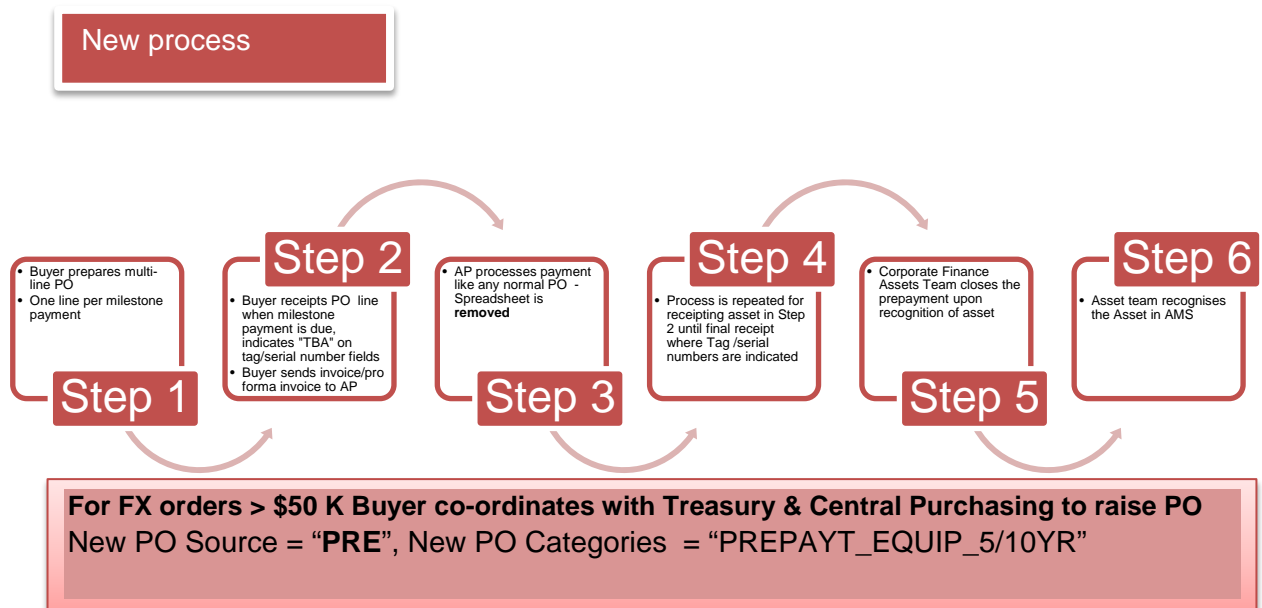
New process

Step 1

- Buyer prepares multi-line PO
- One line per milestone payment

Step 2

- Buyer receipts PO line when milestone payment is due, indicates "TBA" on tag/serial number fields
- Buyer sends invoice/pro forma invoice to AP

Step 3

- AP processes payment like any normal PO - Spreadsheet is **removed**

Step 4

- Process is repeated for receipting asset in Step 2 until final receipt where Tag /serial numbers are indicated

Step 5

- Corporate Finance Assets Team closes the prepayment upon recognition of asset

Step 6

- Asset team recognises the Asset in AMS

**For FX orders > \$50 K Buyer co-ordinates with Treasury & Central Purchasing to raise PO**
New PO Source = "**PRE**", New PO Categories = "PREPAYT_EQUIP_5/10YR"